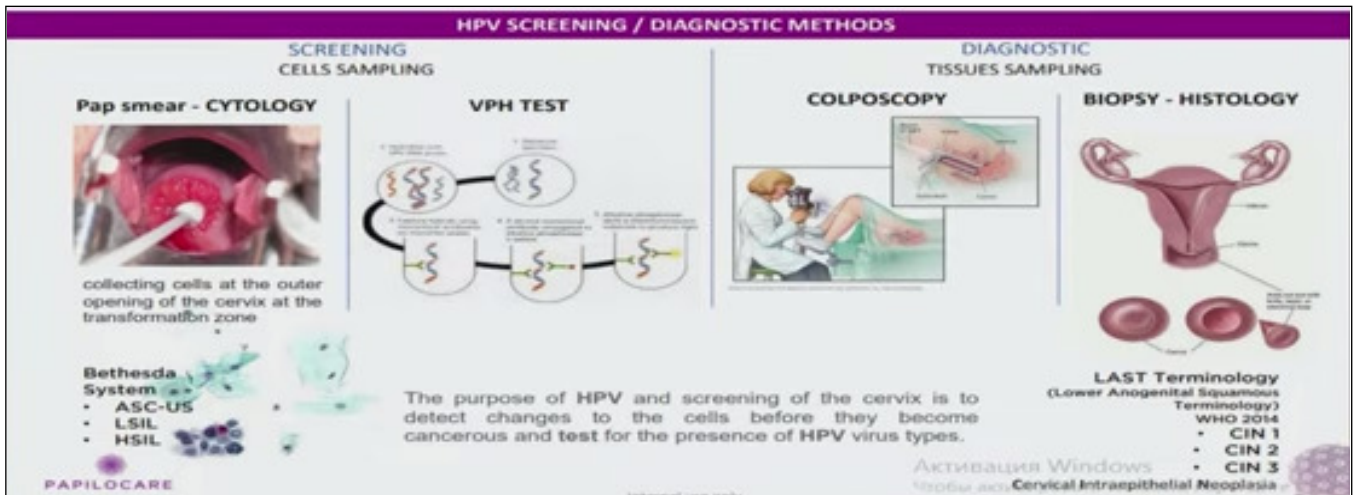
HPV SCREENING / DIAGNOSTIC METHODS

SCREENING
CELLS SAMPLING

DIAGNOSTIC
TISSUES SAMPLING

Pap smear - CYTOLOGY

VPH TEST

COLPOSCOPY

BIOPSY - HISTOLOGY

collecting cells at the outer opening of the cervix at the transformation zone

Bethesda System
• ASC-US
• LSIL
• HSIL

The purpose of HPV and screening of the cervix is to detect changes to the cells before they become cancerous and test for the presence of HPV virus types.

LAST Terminology
(Lower Anogenital Squamous Terminology)
WHO 2014
• CIN 1
• CIN 2
• CIN 3
Cervical Intraepithelial Neoplasia

PAPILOCARE

Активация Windows
Чтобы акт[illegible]